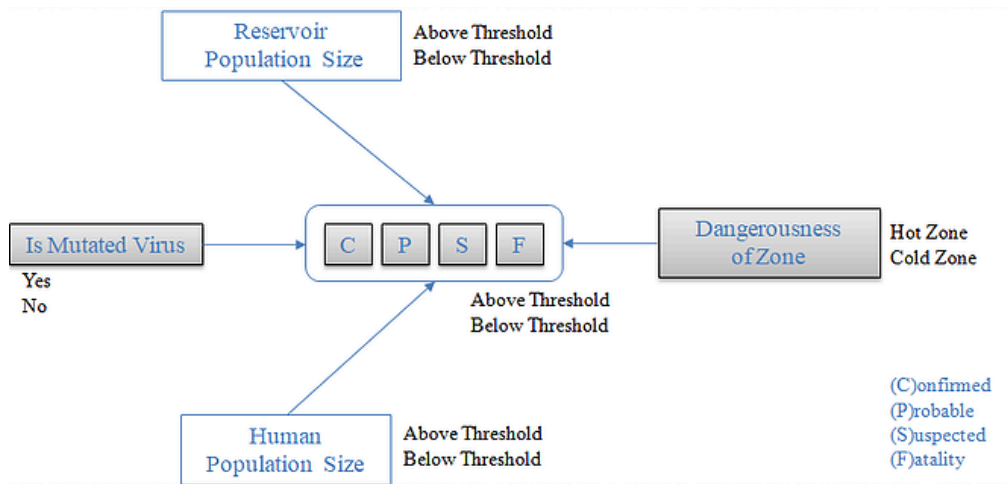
Reservoir Population Size

Above Threshold
Below Threshold

Is Mutated Virus

Yes
No

C P S F

Above Threshold
Below Threshold

Dangerousness of Zone

Hot Zone
Cold Zone

Human Population Size

Above Threshold
Below Threshold

(C)onfirmed
(P)robable
(S)uspected
(F)atality